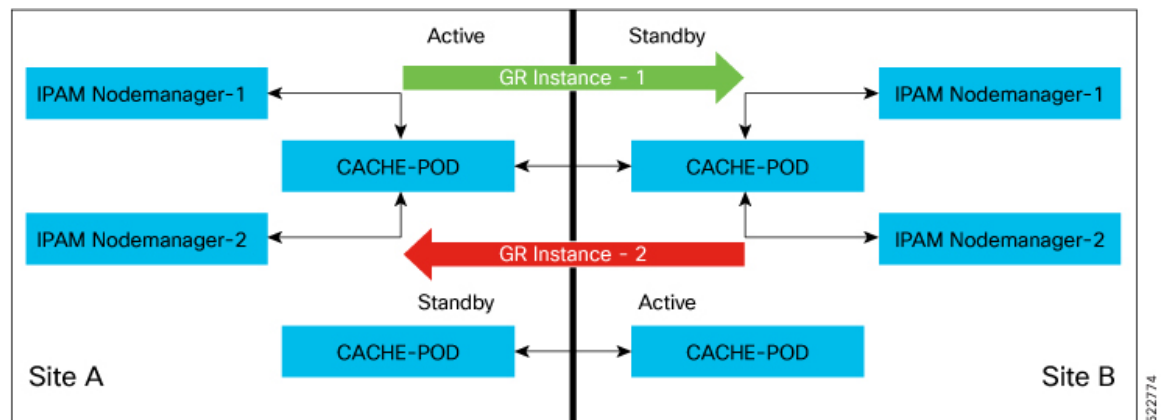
Active

Standby

GR Instance - 1

IPAM Nodemanager-1

IPAM Nodemanager-1

CACHE-POD

CACHE-POD

IPAM Nodemanager-2

IPAM Nodemanager-2

GR Instance - 2

Standby

Active

CACHE-POD

CACHE-POD

Site A

Site B

522774